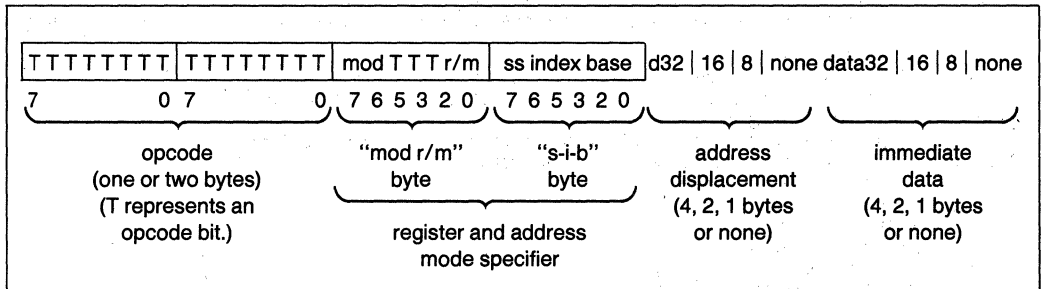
| TTTTTTTT | TTTTTTTT | mod TTT r/m | ss index base | d32 \| 16 \| 8 \| none | data32 \| 16 \| 8 \| none |
|---|---|---|---|---|---|
| 7 0 | 7 0 | 7 6 5 3 2 0 | 7 6 5 3 2 0 | | |

opcode (one or two bytes) (T represents an opcode bit.)

"mod r/m" byte

"s-i-b" byte

register and address mode specifier

address displacement (4, 2, 1 bytes or none)

immediate data (4, 2, 1 bytes or none)